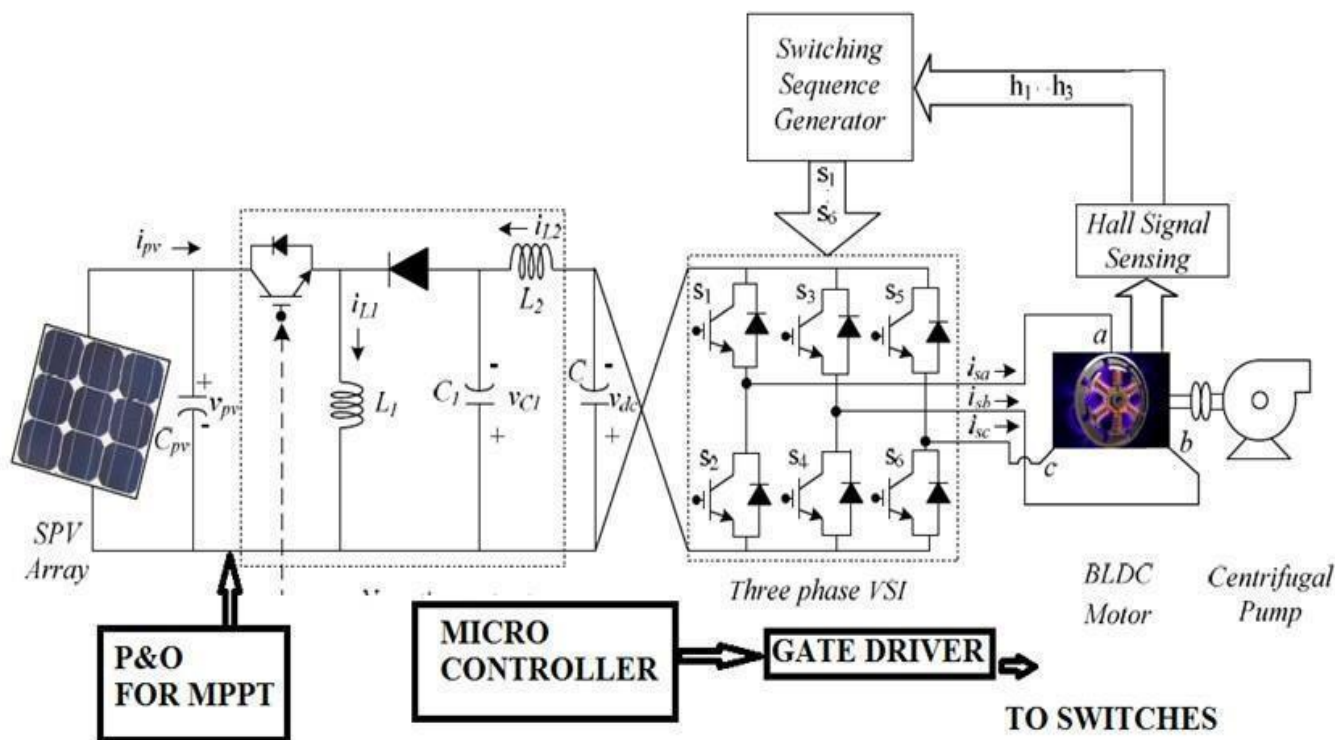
Switching Sequence Generator

$h_1 \cdot h_3$

$s_1$
$s_6$

Hall Signal Sensing

$i_{pv}$

$i_{L2}$

$L_2$

$i_{L1}$

$L_1$

$C_{pv}$

$v_{pv}$

$C_1$

$v_{C1}$

$C$

$v_{dc}$

$s_1$ $s_3$ $s_5$

$s_2$ $s_4$ $s_6$

$i_{sa}$
$i_{sb}$
$i_{sc}$

a

b

c

SPV Array

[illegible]

Three phase VSI

BLDC Motor

Centrifugal Pump

P&O FOR MPPT

MICRO CONTROLLER

GATE DRIVER

TO SWITCHES